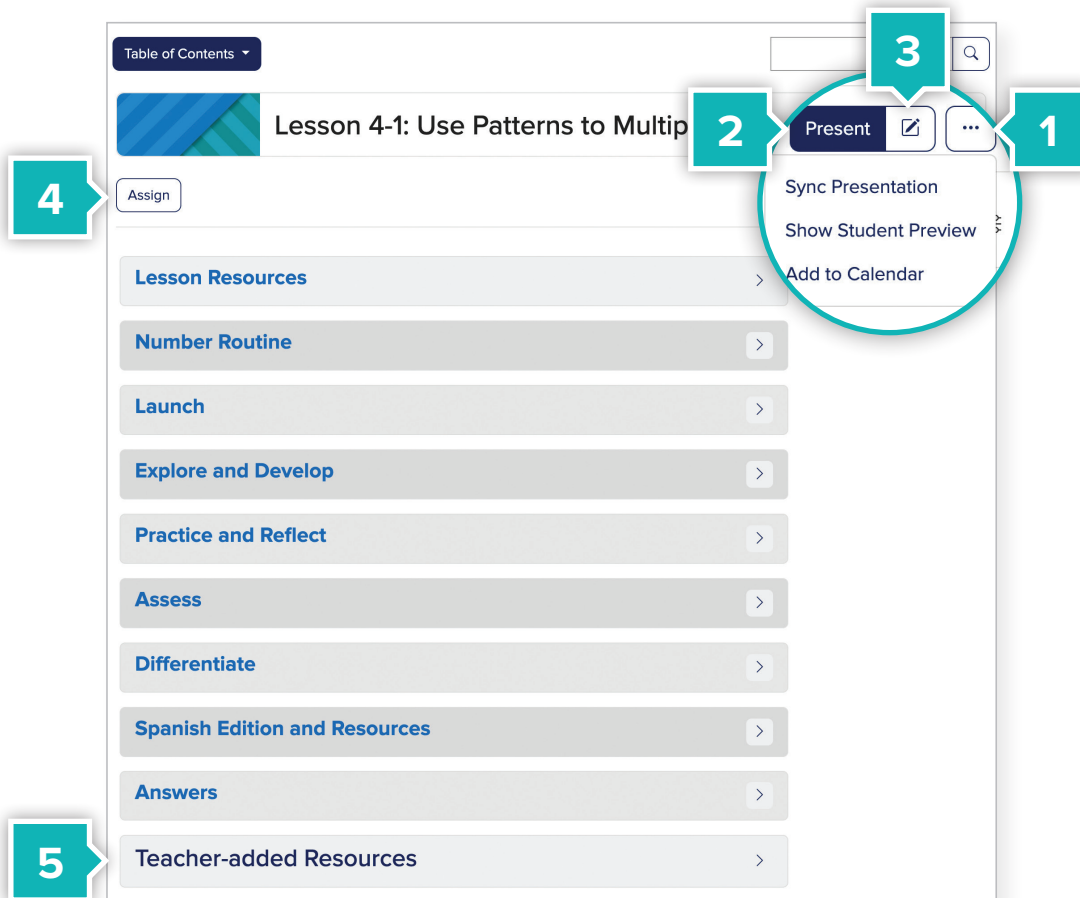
Table of Contents

3

Lesson 4-1: Use Patterns to Multip

2

Present

1

4

Assign

Sync Presentation

Show Student Preview

Add to Calendar

Lesson Resources

Number Routine

Launch

Explore and Develop

Practice and Reflect

Assess

Differentiate

Spanish Edition and Resources

Answers

5

Teacher-added Resources